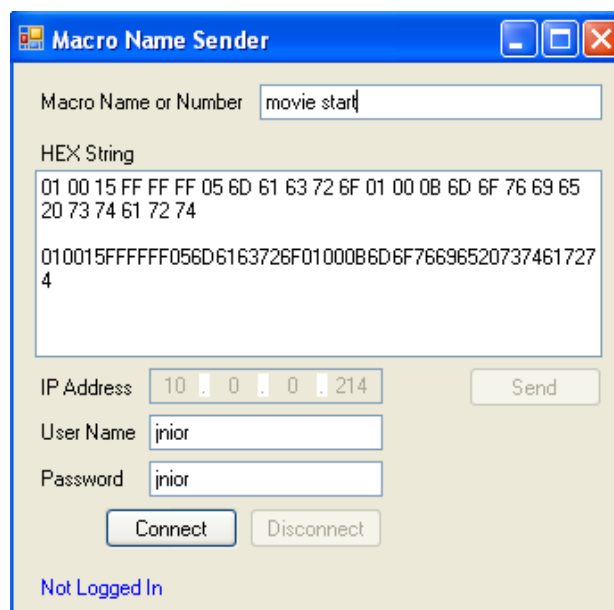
Macro Name Sender

Macro Name or Number movie start

HEX String

01 00 15 FF FF FF 05 6D 61 63 72 6F 01 00 0B 6D 6F 76 69 65 20 73 74 61 72 74

010015FFFFFF056D6163726F01000B6D6F7669652073746172774

IP Address 10 . 0 . 0 . 214

Send

User Name jnior

Password jnior

Connect

Disconnect

Not Logged In